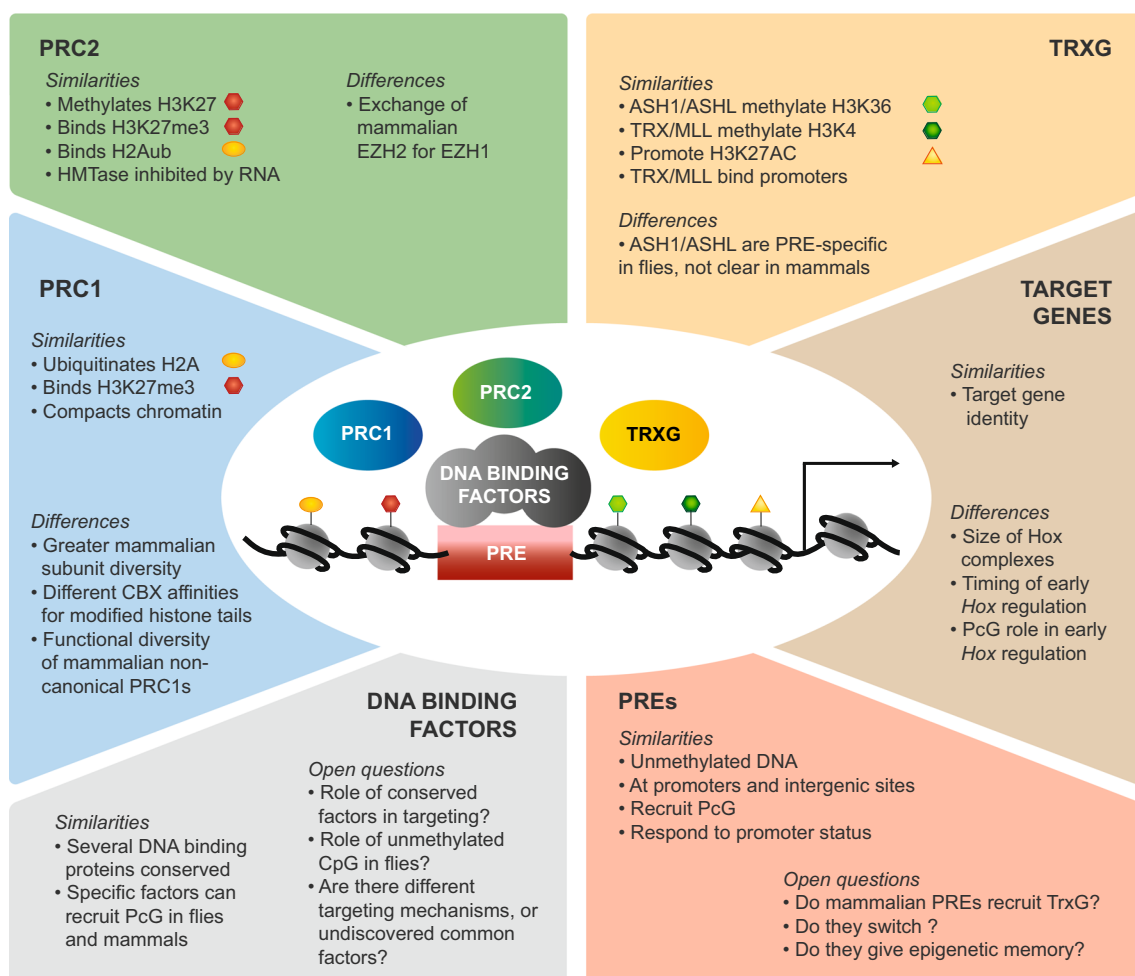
PRC2

Similarities
• Methylates H3K27
• Binds H3K27me3
• Binds H2Aub
• HMTase inhibited by RNA

Differences
• Exchange of mammalian EZH2 for EZH1

TRXG

Similarities
• ASH1/ASHL methylate H3K36
• TRX/MLL methylate H3K4
• Promote H3K27AC
• TRX/MLL bind promoters

Differences
• ASH1/ASHL are PRE-specific in flies, not clear in mammals

PRC1

Similarities
• Ubiquitinates H2A
• Binds H3K27me3
• Compacts chromatin

Differences
• Greater mammalian subunit diversity
• Different CBX affinities for modified histone tails
• Functional diversity of mammalian non-canonical PRC1s

TARGET GENES

Similarities
• Target gene identity

Differences
• Size of Hox complexes
• Timing of early *Hox* regulation
• PcG role in early *Hox* regulation

PRC2

PRC1

TRXG

DNA BINDING FACTORS

PRE

DNA BINDING FACTORS

Similarities
• Several DNA binding proteins conserved
• Specific factors can recruit PcG in flies and mammals

Open questions
• Role of conserved factors in targeting?
• Role of unmethylated CpG in flies?
• Are there different targeting mechanisms, or undiscovered common factors?

PREs

Similarities
• Unmethylated DNA
• At promoters and intergenic sites
• Recruit PcG
• Respond to promoter status

Open questions
• Do mammalian PREs recruit TrxG?
• Do they switch ?
• Do they give epigenetic memory?